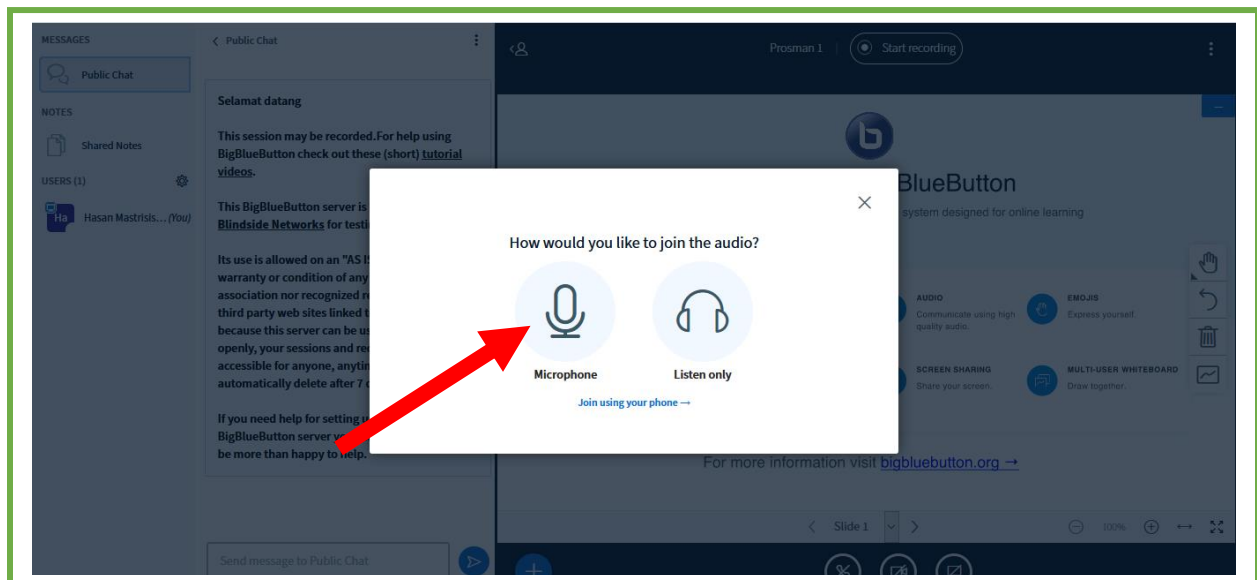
MESSAGES

Public Chat

NOTES

Shared Notes

USERS (1)

Ha Hasan Mastrisis... (You)

Public Chat

Selamat datang

This session may be recorded.For help using BigBlueButton check out these (short) tutorial videos.

This BigBlueButton server is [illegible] Blindside Networks for testi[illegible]

Its use is allowed on an "AS I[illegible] warranty or condition of any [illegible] association nor recognized r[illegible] third party web sites linked t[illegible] because this server can be us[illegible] openly, your sessions and re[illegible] accessible for anyone, anytin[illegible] automatically delete after 7 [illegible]

If you need help for setting u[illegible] BigBlueButton server w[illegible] be more than happy to help.

Send message to Public Chat

Prosman 1

Start recording

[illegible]BlueButton

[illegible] system designed for online learning

AUDIO
Communicate using high quality audio.

EMOJIS
Express yourself.

SCREEN SHARING
Share your screen.

MULTI-USER WHITEBOARD
Draw together.

For more information visit bigbluebutton.org →

Slide 1

100%

How would you like to join the audio?

Microphone

Listen only

Join using your phone →